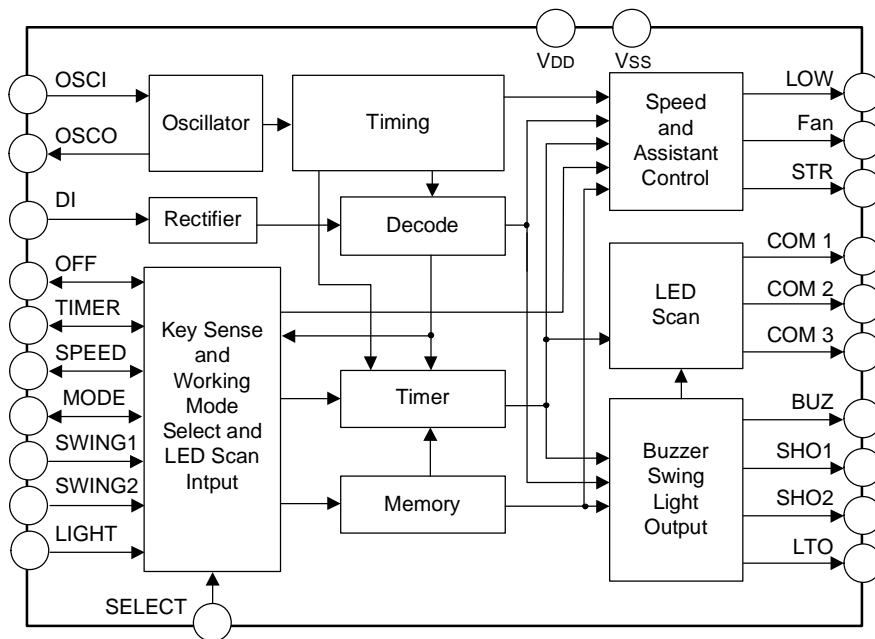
VDD
VSS
OSCI
OSCO
Oscillator
Timing
Speed and Assistant Control
LOW
Fan
STR
DI
Rectifier
Decode
OFF
TIMER
SPEED
MODE
SWING1
SWING2
LIGHT
Key Sense and Working Mode Select and LED Scan Intput
LED Scan
COM 1
COM 2
COM 3
Timer
BUZ
Buzzer Swing Light Output
SHO1
SHO2
LTO
Memory
SELECT